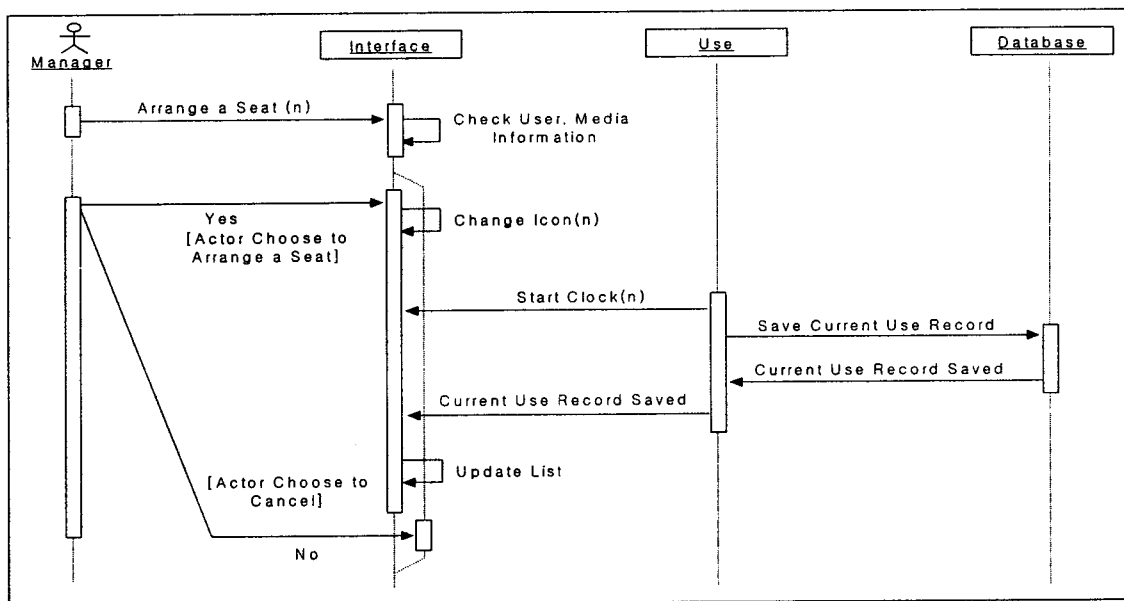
Manager

Interface

Use

Database

Arrange a Seat (n)

Check User, Media Information

Yes [Actor Choose to Arrange a Seat]

Change Icon(n)

Start Clock(n)

Save Current Use Record

Current Use Record Saved

Current Use Record Saved

Update List

[Actor Choose to Cancel]

No